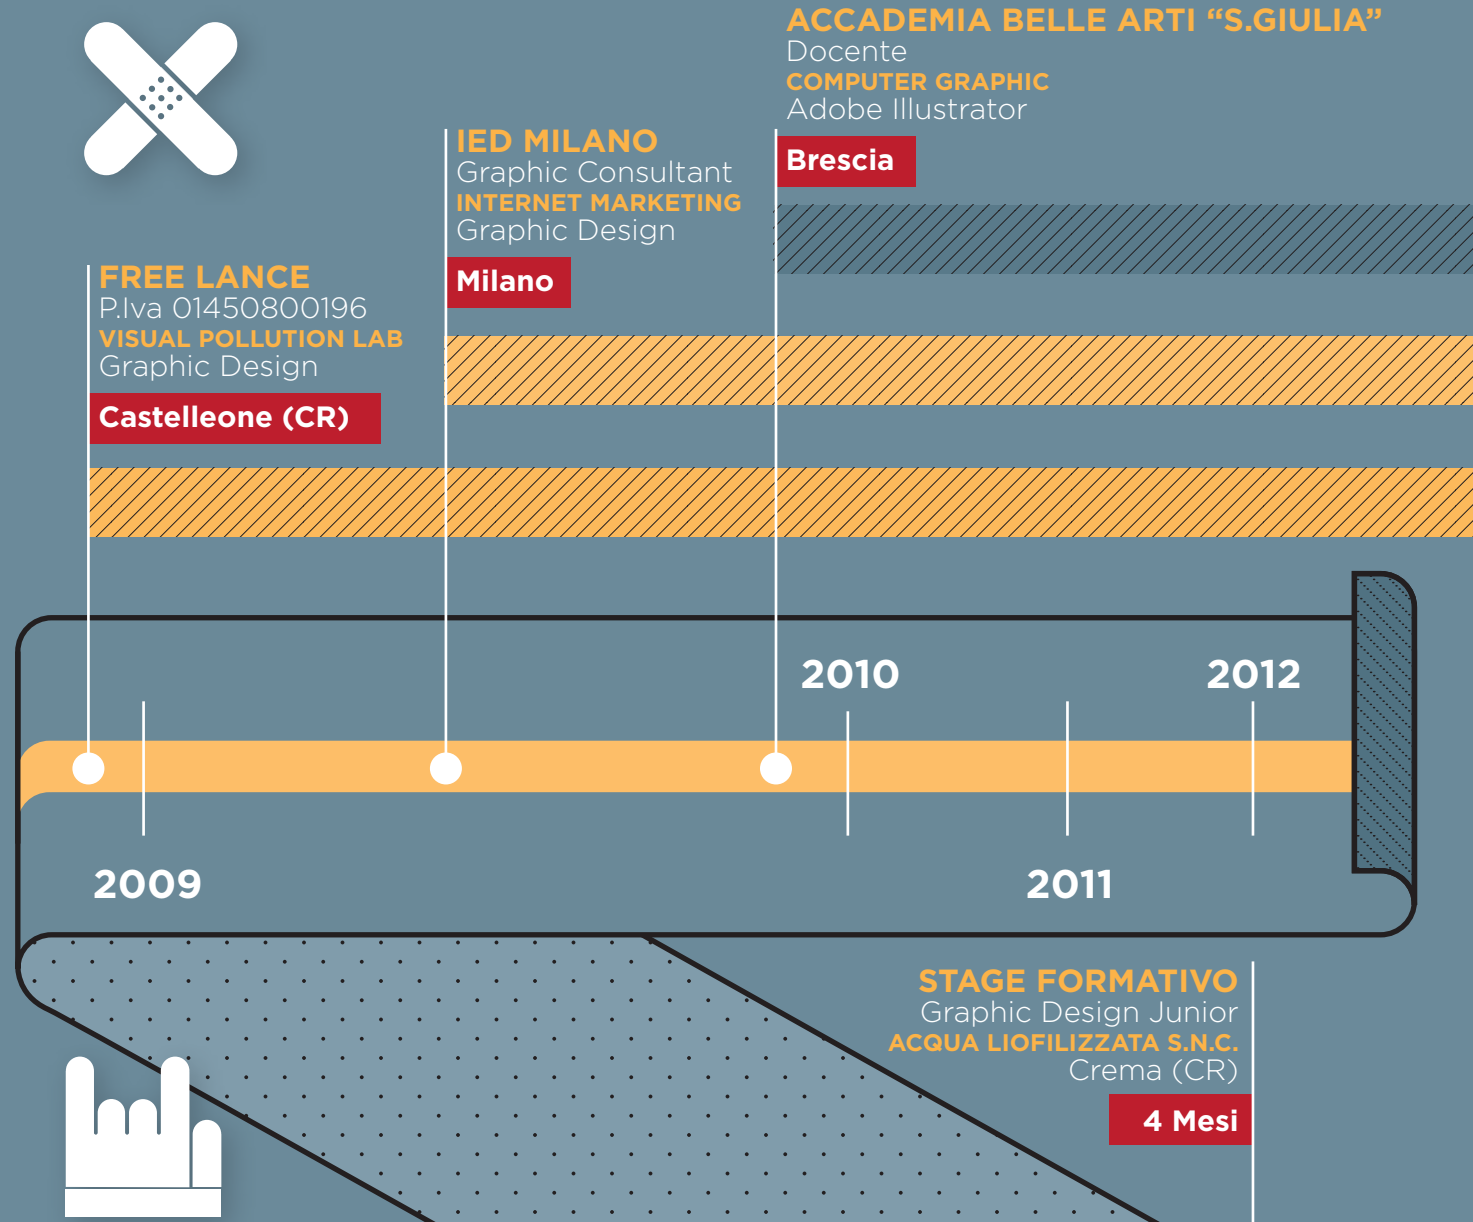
ACCADEMIA BELLE ARTI “S.GIULIA”
Docente
COMPUTER GRAPHIC
Adobe Illustrator

Brescia

IED MILANO
Graphic Consultant
INTERNET MARKETING
Graphic Design

Milano

FREE LANCE
P.Iva 01450800196
VISUAL POLLUTION LAB
Graphic Design

Castelleone (CR)

2010

2012

2009

2011

STAGE FORMATIVO
Graphic Design Junior
ACQUA LIOFILIZZATA S.N.C.
Crema (CR)

4 Mesi